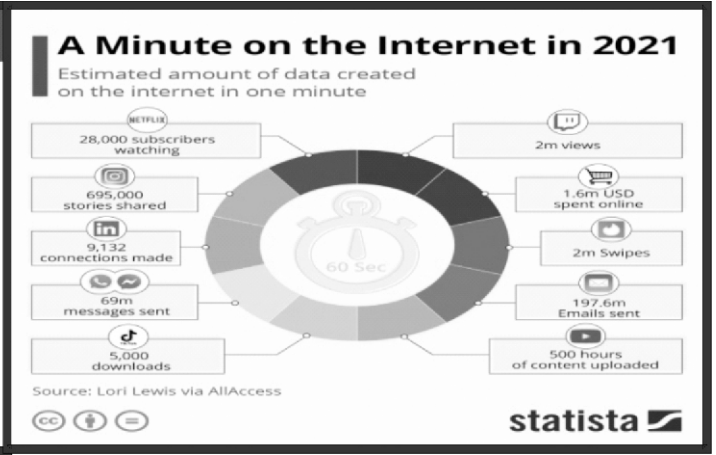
A Minute on the Internet in 2021

Estimated amount of data created on the internet in one minute

NETFLIX
28,000 subscribers watching

695,000 stories shared

9,132 connections made

69m messages sent

5,000 downloads

2m views

1.6m USD spent online

2m Swipes

197.6m Emails sent

500 hours of content uploaded

60 Sec

Source: Lori Lewis via AllAccess

statista